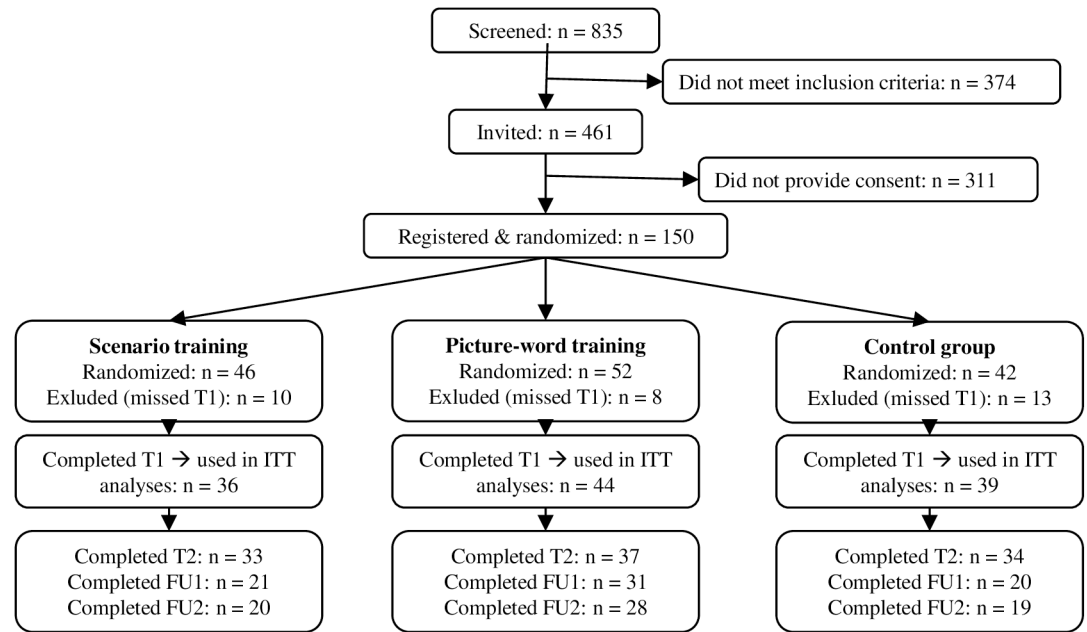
Screened: n = 835

Did not meet inclusion criteria: n = 374

Invited: n = 461

Did not provide consent: n = 311

Registered & randomized: n = 150

**Scenario training**
Randomized: n = 46
Exluded (missed T1): n = 10

Completed T1 → used in ITT analyses: n = 36

Completed T2: n = 33
Completed FU1: n = 21
Completed FU2: n = 20

**Picture-word training**
Randomized: n = 52
Exluded (missed T1): n = 8

Completed T1 → used in ITT analyses: n = 44

Completed T2: n = 37
Completed FU1: n = 31
Completed FU2: n = 28

**Control group**
Randomized: n = 42
Exluded (missed T1): n = 13

Completed T1 → used in ITT analyses: n = 39

Completed T2: n = 34
Completed FU1: n = 20
Completed FU2: n = 19